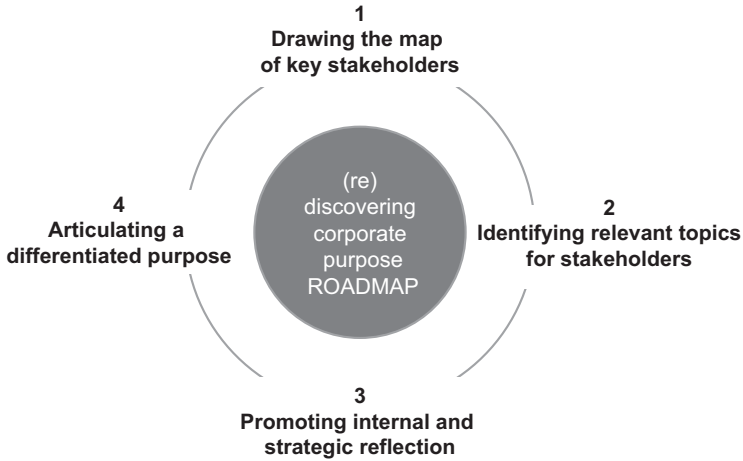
1
Drawing the map of key stakeholders

4
Articulating a differentiated purpose

(re) discovering corporate purpose ROADMAP

2
Identifying relevant topics for stakeholders

3
Promoting internal and strategic reflection